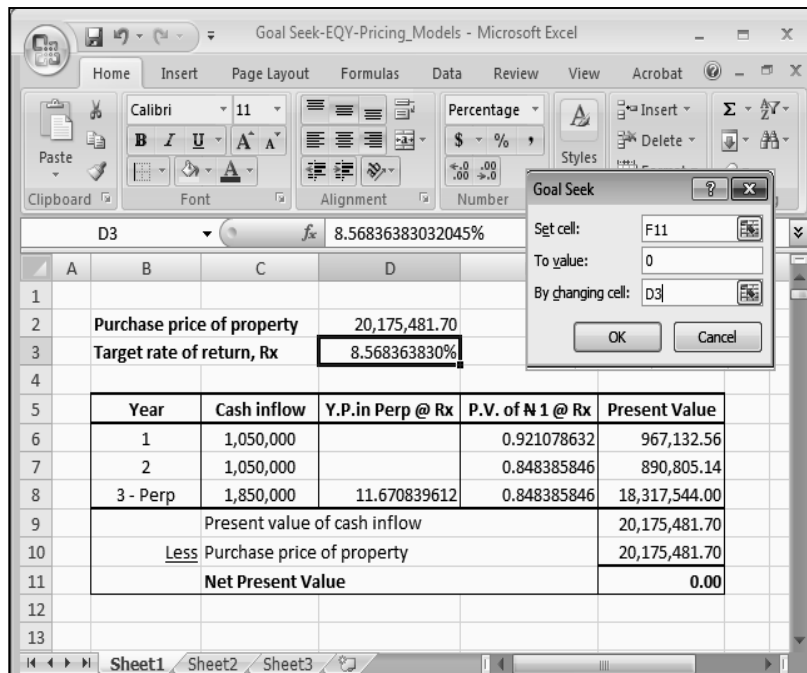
Goal Seek-EQY-Pricing_Models - Microsoft Excel

Home Insert Page Layout Formulas Data Review View Acrobat

Paste
Clipboard
Calibri 11
B I U A A
Font
Alignment
Percentage
$ % ,
$^{+.0}_{.00}$ $^{.00}_{+.0}$
Number
Styles
Insert
Delete
Σ

Goal Seek
Set cell: F11
To value: 0
By changing cell: D3
OK Cancel

D3 $f_x$ 8.56836383032045%

| | A | B | C | D | E | F |
|---|---|---|---|---|---|---|
| 1 | | | | | | |
| 2 | | Purchase price of property | | 20,175,481.70 | | |
| 3 | | Target rate of return, Rx | | 8.568363830% | | |
| 4 | | | | | | |
| 5 | | Year | Cash inflow | Y.P.in Perp @ Rx | P.V. of ₦ 1 @ Rx | Present Value |
| 6 | | 1 | 1,050,000 | | 0.921078632 | 967,132.56 |
| 7 | | 2 | 1,050,000 | | 0.848385846 | 890,805.14 |
| 8 | | 3 - Perp | 1,850,000 | 11.670839612 | 0.848385846 | 18,317,544.00 |
| 9 | | | Present value of cash inflow | | | 20,175,481.70 |
| 10 | | Less | Purchase price of property | | | 20,175,481.70 |
| 11 | | | Net Present Value | | | 0.00 |
| 12 | | | | | | |
| 13 | | | | | | |

Sheet1 Sheet2 Sheet3